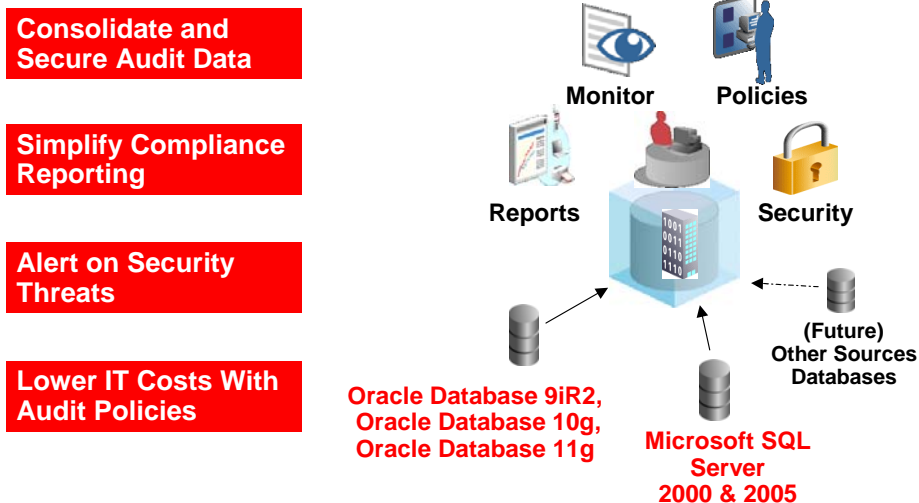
Consolidate and Secure Audit Data

Simplify Compliance Reporting

Alert on Security Threats

Lower IT Costs With Audit Policies

Monitor

Policies

Reports

Security

1001
0011
0110
1110

(Future)
Other Sources
Databases

Oracle Database 9iR2,
Oracle Database 10g,
Oracle Database 11g

Microsoft SQL Server
2000 & 2005